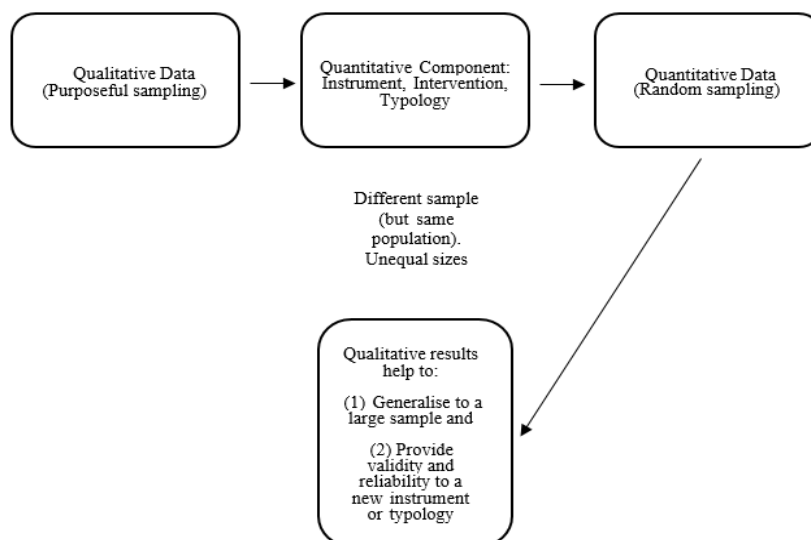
Qualitative Data (Purposeful sampling)

Quantitative Component: Instrument, Intervention, Typology

Quantitative Data (Random sampling)

Different sample (but same population). Unequal sizes

Qualitative results help to:

(1) Generalise to a large sample and

(2) Provide validity and reliability to a new instrument or typology